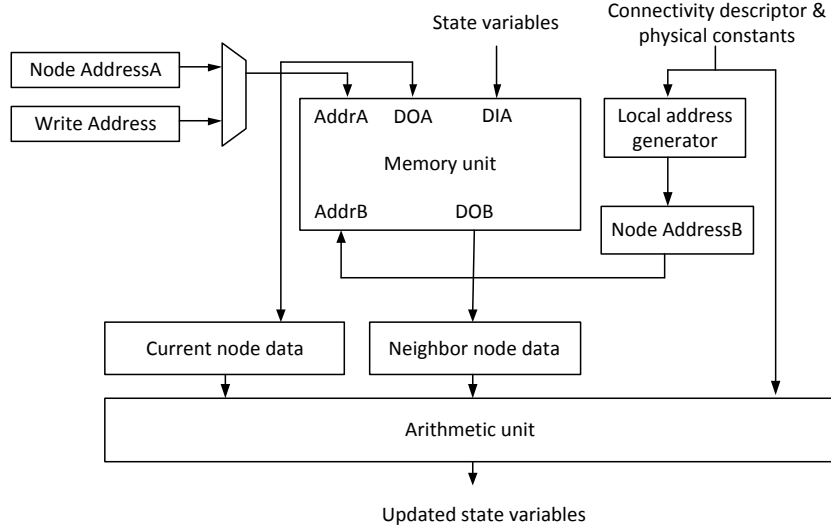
State variables

Connectivity descriptor & physical constants

Node AddressA

Write Address

AddrA DOA DIA

Memory unit

AddrB DOB

Local address generator

Node AddressB

Current node data

Neighbor node data

Arithmetic unit

Updated state variables